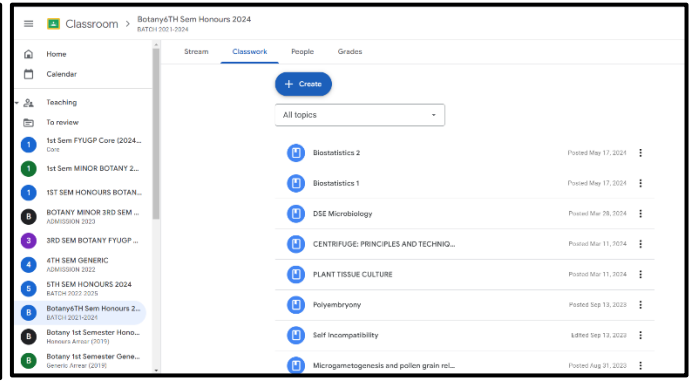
Classroom > Botany6TH Sem Honours 2024
BATCH 2021-2024

Home
Calendar
Teaching
To review
1 1st Sem FYUGP Core (2024... Core
1 1st Sem MINOR BOTANY 2...
1 1ST SEM HONOURS BOTAN...
B BOTANY MINOR 3RD SEM ... ADMISSION 2023
3 3RD SEM BOTANY FYUGP ...
4 4TH SEM GENERIC ADMISSION 2022
5 5TH SEM HONOURS 2024 BATCH 2022-2025
B Botany6TH Sem Honours 2... BATCH 2021-2024
B Botany 1st Semester Hono... Honours Arrear (2019)
B Botany 1st Semester Gene... Generic Arrear (2019)

Stream Classwork People Grades

+ Create

All topics

Biostatistics 2 Posted May 17, 2024
Biostatistics 1 Posted May 17, 2024
DSE Microbiology Posted Mar 28, 2024
CENTRIFUGE: PRINCIPLES AND TECHNIQ... Posted Mar 11, 2024
PLANT TISSUE CULTURE Posted Mar 11, 2024
Polyembryony Posted Sep 13, 2023
Self incompatibility Edited Sep 13, 2023
Microgametogenesis and pollen grain rel... Posted Aug 31, 2023